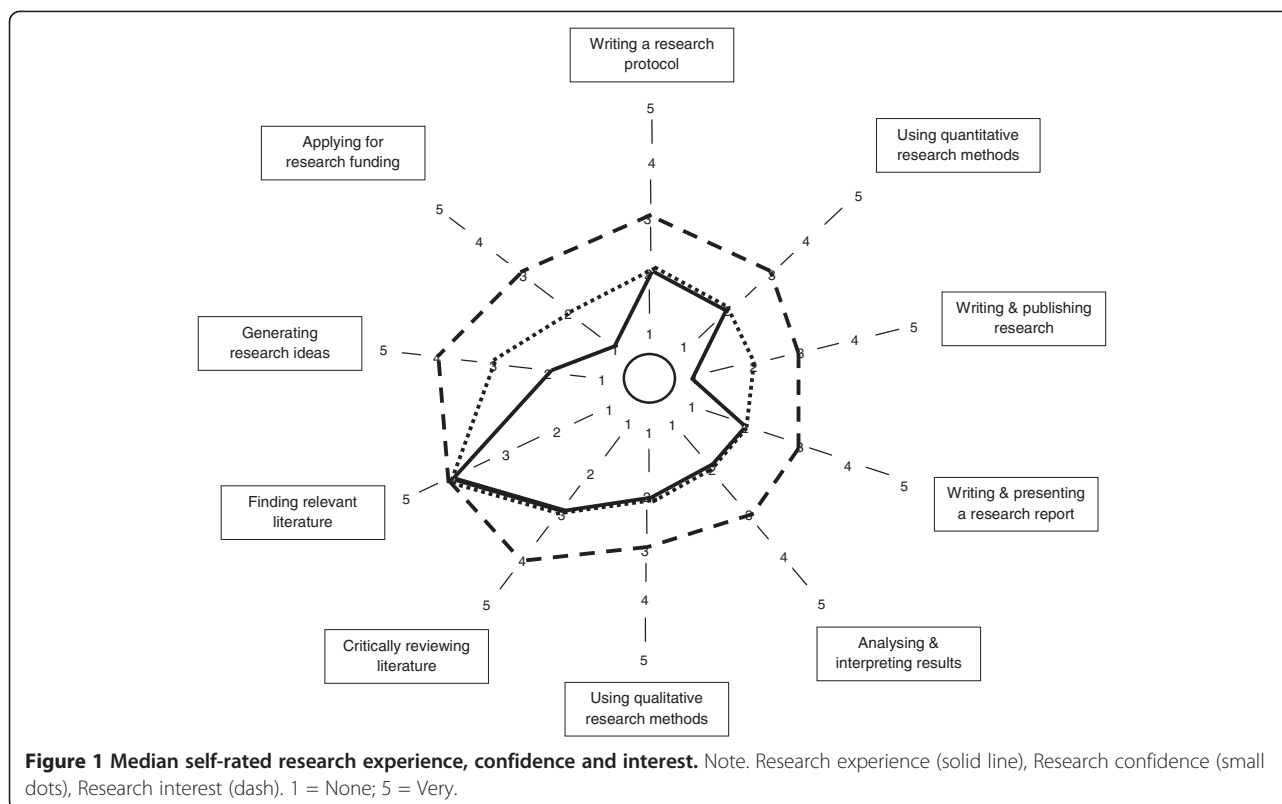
Writing a research protocol

Using quantitative research methods

Writing & publishing research

Writing & presenting a research report

Analysing & interpreting results

Using qualitative research methods

Critically reviewing literature

Finding relevant literature

Generating research ideas

Applying for research funding

5
4
3
2
1

5
4
3
2
1

5
4
3
2
1

5
4
3
2
1

5
4
3
2
1

5
4
3
2
1

5
4
3
2
1

5
4
3
2
1

5
4
3
2
1

5
4
3
2
1

**Figure 1 Median self-rated research experience, confidence and interest.** Note. Research experience (solid line), Research confidence (small dots), Research interest (dash). 1 = None; 5 = Very.